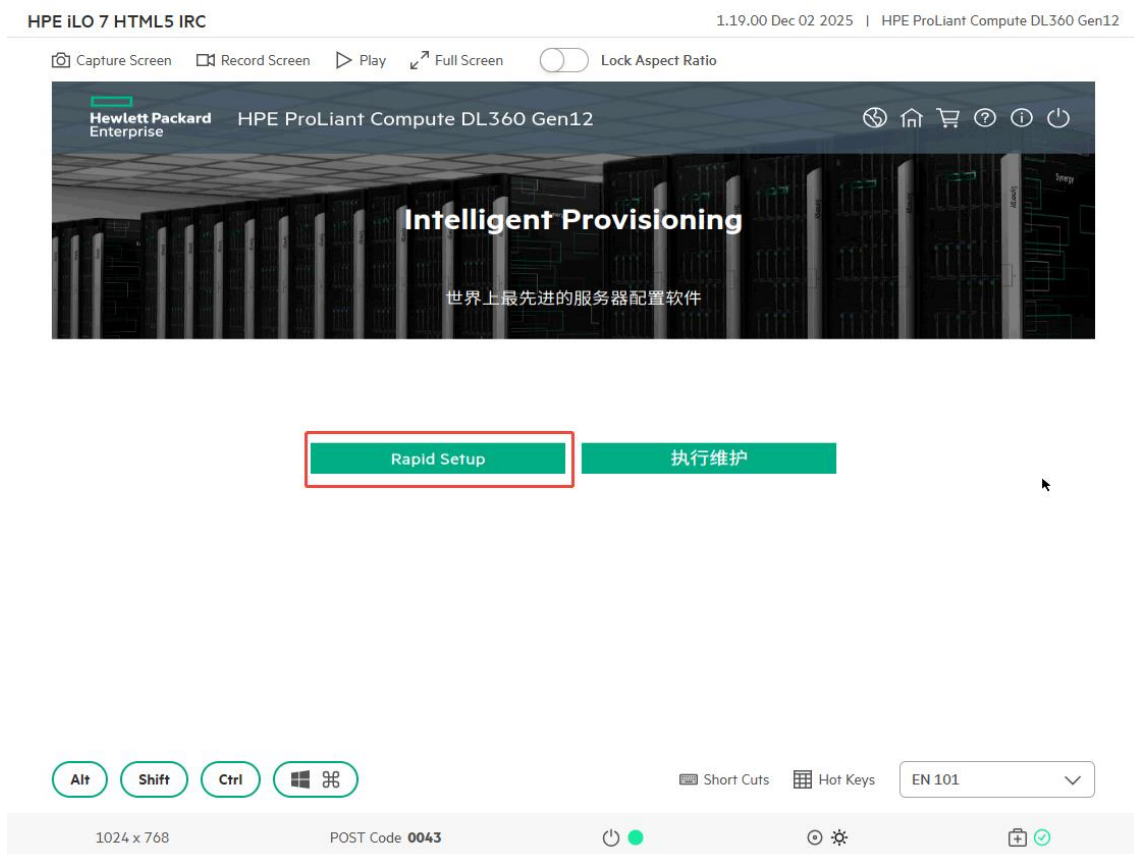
HPE iLO 7 HTML5 IRC

1.19.00 Dec 02 2025 | HPE ProLiant Compute DL360 Gen12

Capture Screen  Record Screen  Play  Full Screen  Lock Aspect Ratio

Hewlett Packard Enterprise

HPE ProLiant Compute DL360 Gen12

Intelligent Provisioning

世界上最先进的服务器配置软件

Rapid Setup

执行维护

Alt  Shift  Ctrl  ⌘

Short Cuts  Hot Keys  EN 101

1024 x 768  POST Code 0043